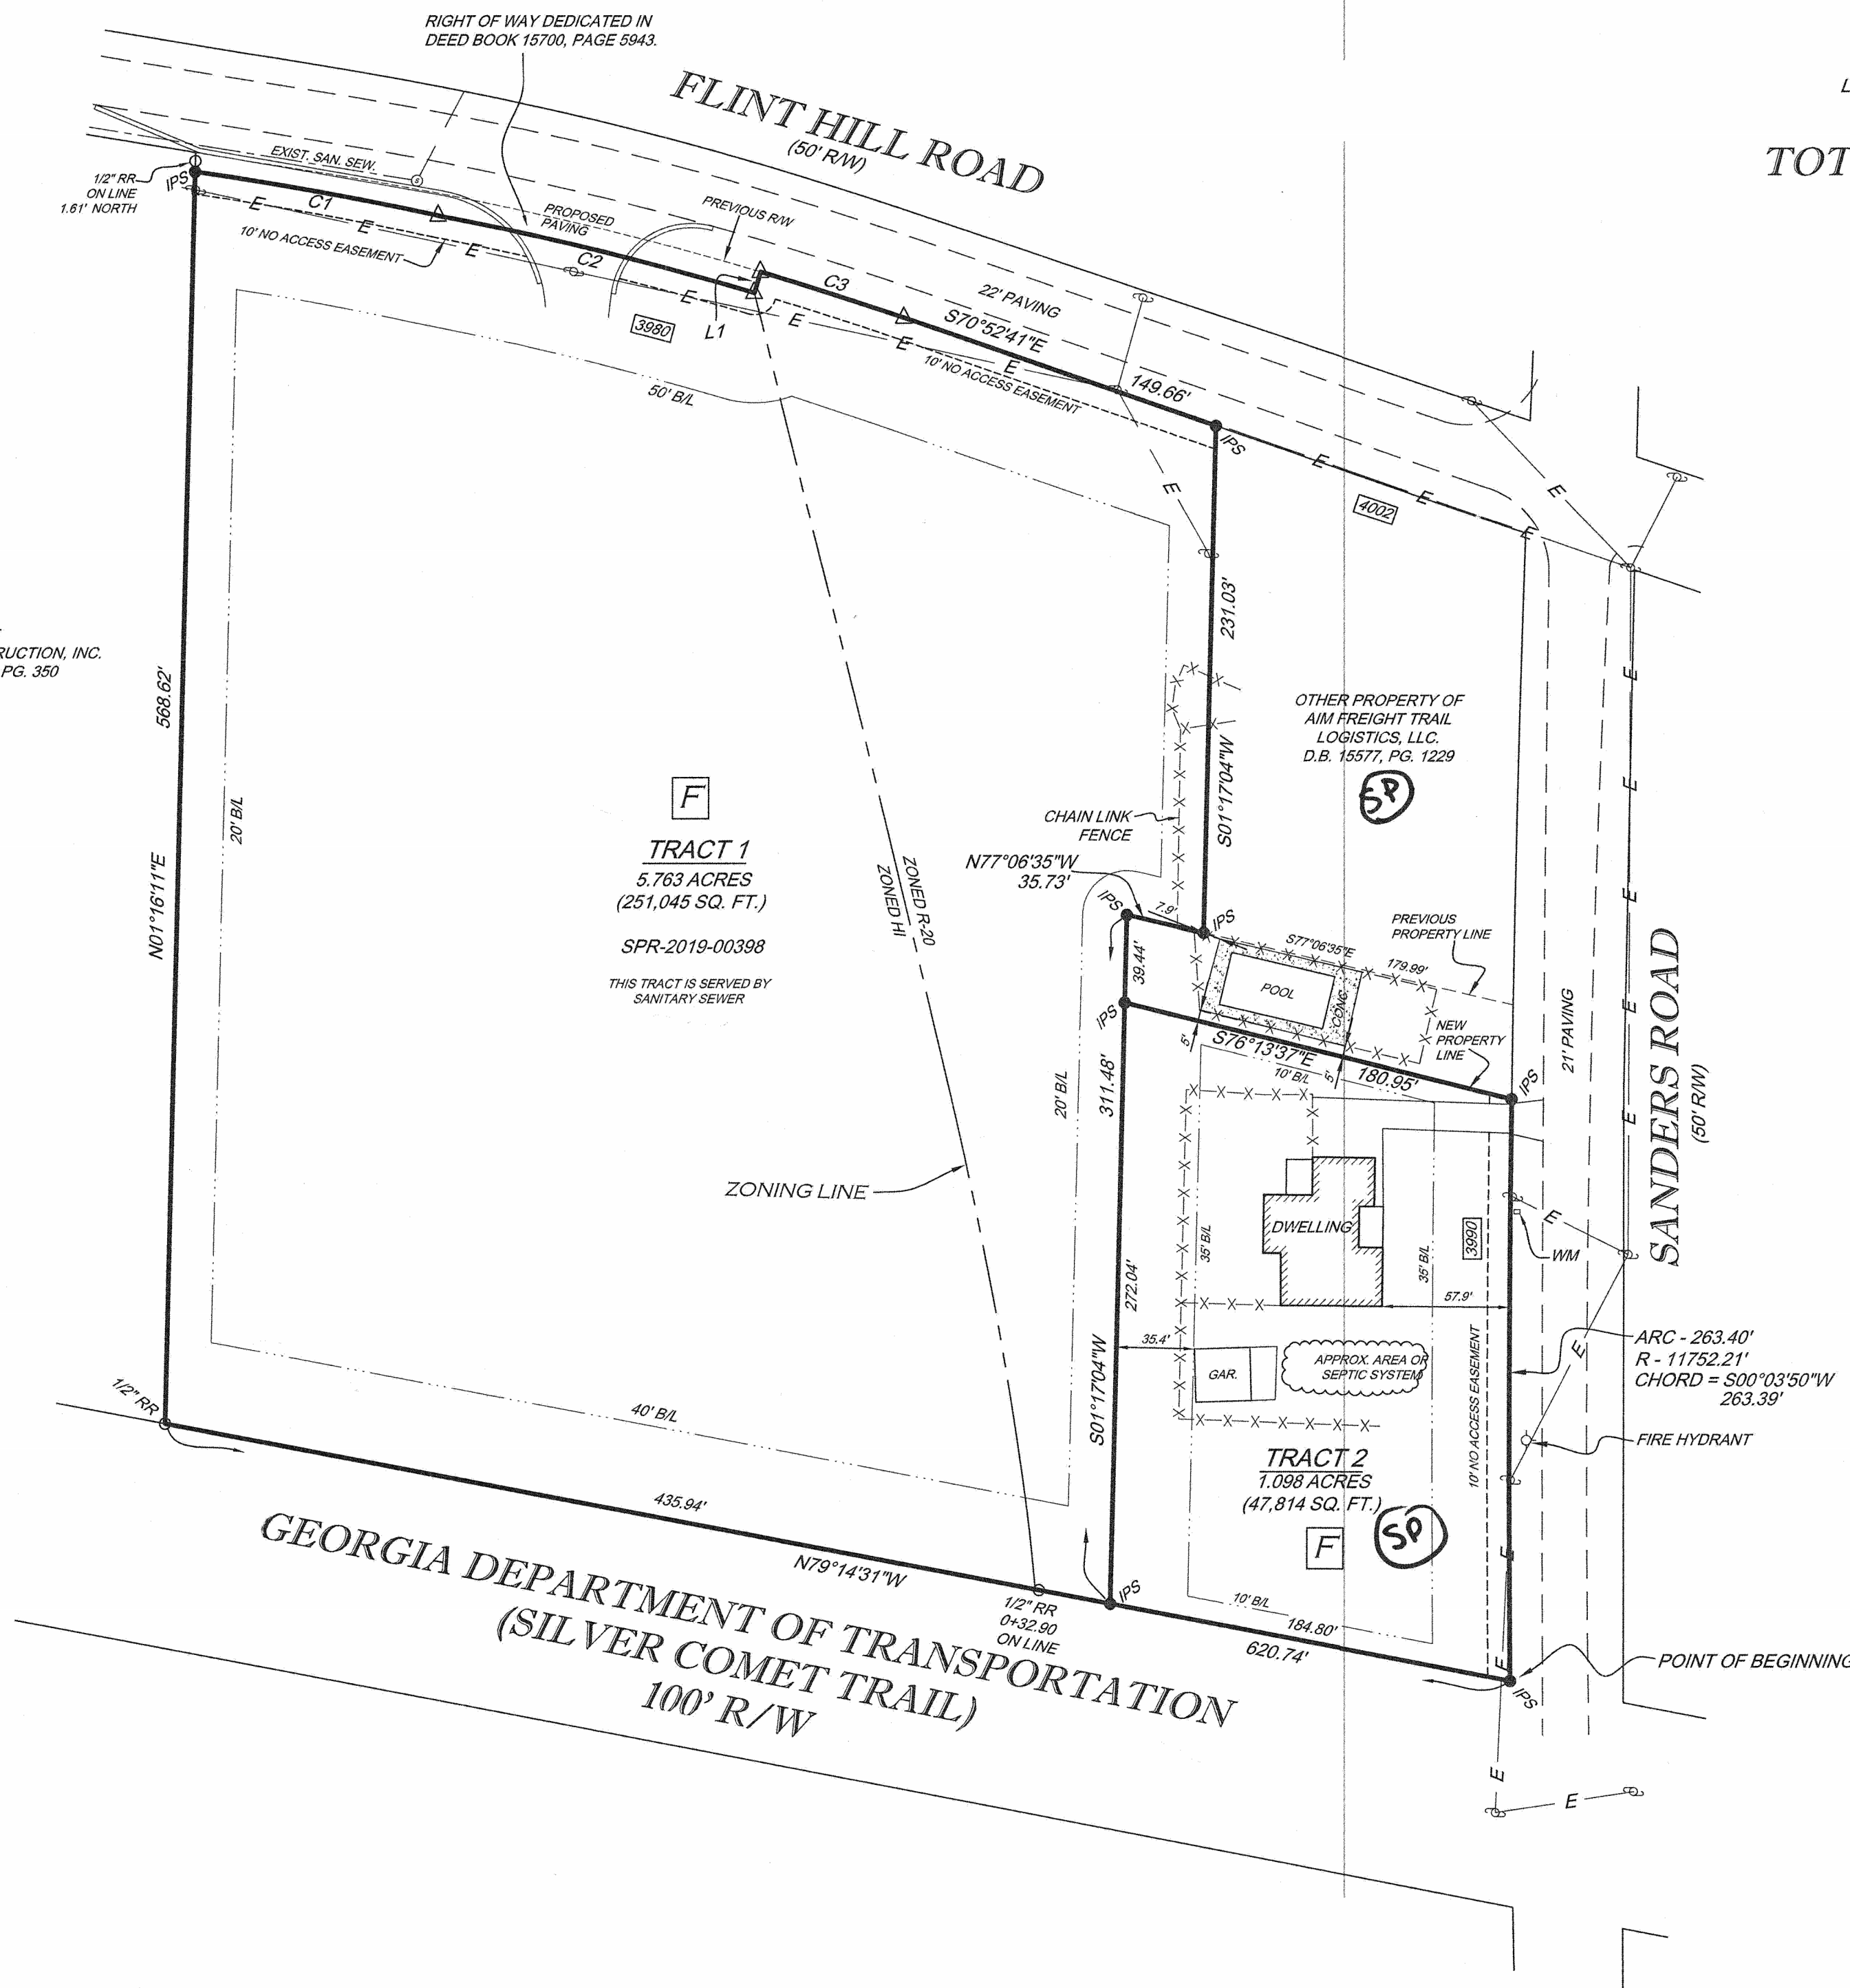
RIGHT OF WAY DEDICATED IN DEED BOOK 15700, PAGE 5943.

FLINT HILL ROAD
(50' R/W)

L

TOT

1/2" RR ON LINE 1.61' NORTH
IPS
EXIST. SAN. SEW.
E
C1
E
E
10' NO ACCESS EASEMENT
PROPOSED PAVING
PREVIOUS R/W
C2
E
3980
L1
C3
22' PAVING
S70°52'41"E
E
10' NO ACCESS EASEMENT
E
149.66'
50' B/L
IPS
E
E
4002
E
E

RUCTION, INC.
PG. 350

568.62'
N01°16'11"E
20' B/L

231.03'
S01°17'04"W

OTHER PROPERTY OF AIM FREIGHT TRAIL LOGISTICS, LLC. D.B. 15577, PG. 1229
SP

F
TRACT 1
5.763 ACRES
(251,045 SQ. FT.)
SPR-2019-00398
THIS TRACT IS SERVED BY SANITARY SEWER

ZONED R-20
ZONED HI

CHAIN LINK FENCE
N77°06'35"W
35.73'
IPS
7.9'
IPS
S77°06'35"E
179.99'
PREVIOUS PROPERTY LINE
39.44'
POOL
CONC.
IPS
5'
S76°13'37"E
NEW PROPERTY LINE
10' B/L
5'
180.95'
IPS
21' PAVING
SANDERS ROAD
(50' R/W)

20' B/L
311.48'

ZONING LINE

DWELLING
35' B/L
35' B/L
3990
E
WM
272.04'
57.9'
35.4'
GAR.
APPROX. AREA OF SEPTIC SYSTEM
S01°17'04"W
10' NO ACCESS EASEMENT
E
ARC - 263.40'
R - 11752.21'
CHORD = S00°03'50"W 263.39'
FIRE HYDRANT

1/2" RR
40' B/L
435.94'
N79°14'31"W

TRACT 2
1.098 ACRES
(47,814 SQ. FT.)
SP
F

1/2" RR 0+32.90 ON LINE
IPS
10' B/L
184.80'
620.74'
E
POINT OF BEGINNING
IPS

GEORGIA DEPARTMENT OF TRANSPORTATION
(SILVER COMET TRAIL)
100' R/W

E
E